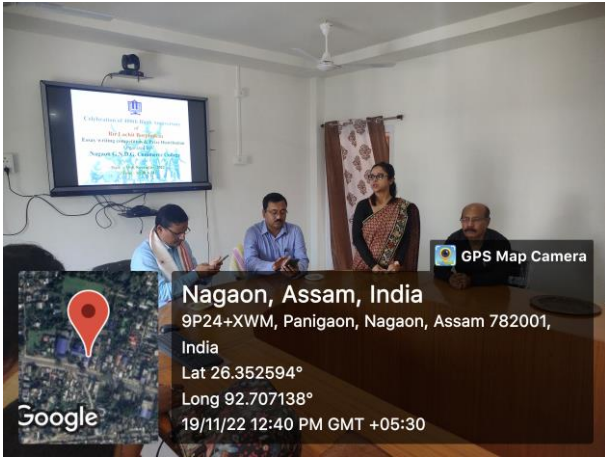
Celebration of 400th Birth Anniversary of Bir Lachit Borphukan
Essay writing competition & Prize Distribution
Organised by
Nagaon G.N.D.G. Commerce College
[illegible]

GPS Map Camera

Nagaon, Assam, India
9P24+XWM, Panigaon, Nagaon, Assam 782001, India
Lat 26.352594°
Long 92.707138°
19/11/22 12:40 PM GMT +05:30

Google